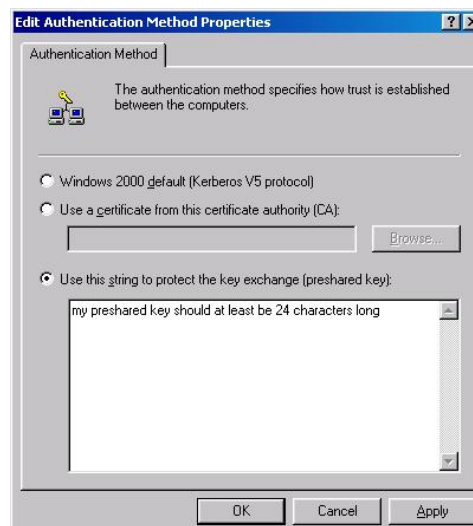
Edit Authentication Method Properties

?

Authentication Method

The authentication method specifies how trust is established between the computers.

Windows 2000 default (Kerberos V5 protocol)

Use a certificate from this certificate authority (CA):

Browse...

Use this string to protect the key exchange (preshared key):

my preshared key should at least be 24 characters long

OK

Cancel

Apply